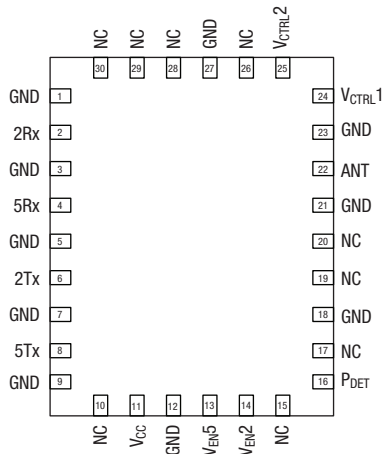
NC 30
NC 29
NC 28
GND 27
NC 26
$V_{CTRL}2$ 25

GND 1
2Rx 2
GND 3
5Rx 4
GND 5
2Tx 6
GND 7
5Tx 8
GND 9

24 $V_{CTRL}1$
23 GND
22 ANT
21 GND
20 NC
19 NC
18 GND
17 NC
16 $P_{DET}$

10 NC
11 $V_{CC}$
12 GND
13 $V_{EN}5$
14 $V_{EN}2$
15 NC